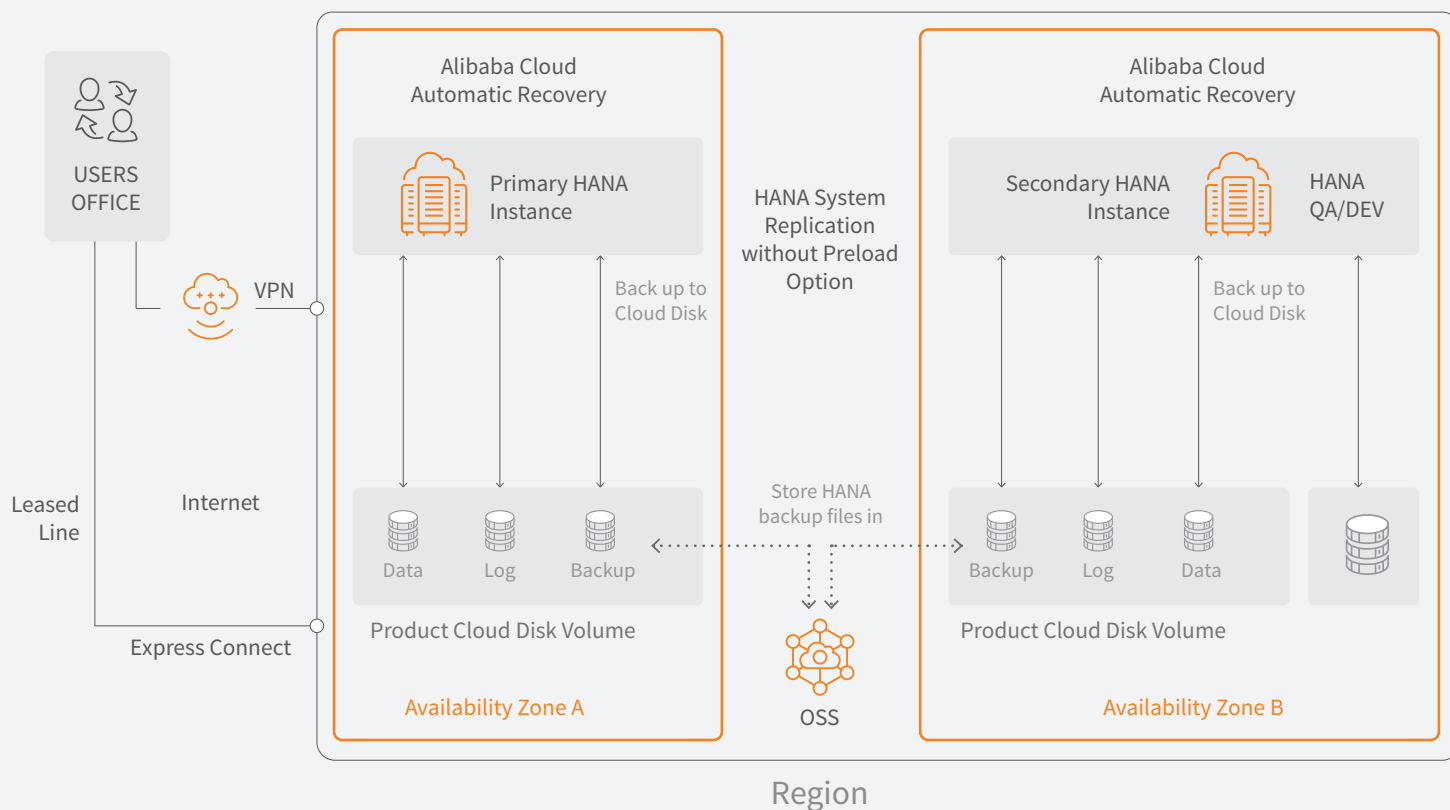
USERS OFFICE

VPN

Leased Line

Internet

Express Connect

Alibaba Cloud Automatic Recovery

Primary HANA Instance

Back up to Cloud Disk

Data

Log

Backup

Product Cloud Disk Volume

Availability Zone A

HANA System Replication without Preload Option

Store HANA backup files in

OSS

Alibaba Cloud Automatic Recovery

Secondary HANA Instance

HANA QA/DEV

Back up to Cloud Disk

Backup

Log

Data

Product Cloud Disk Volume

Availability Zone B

Region